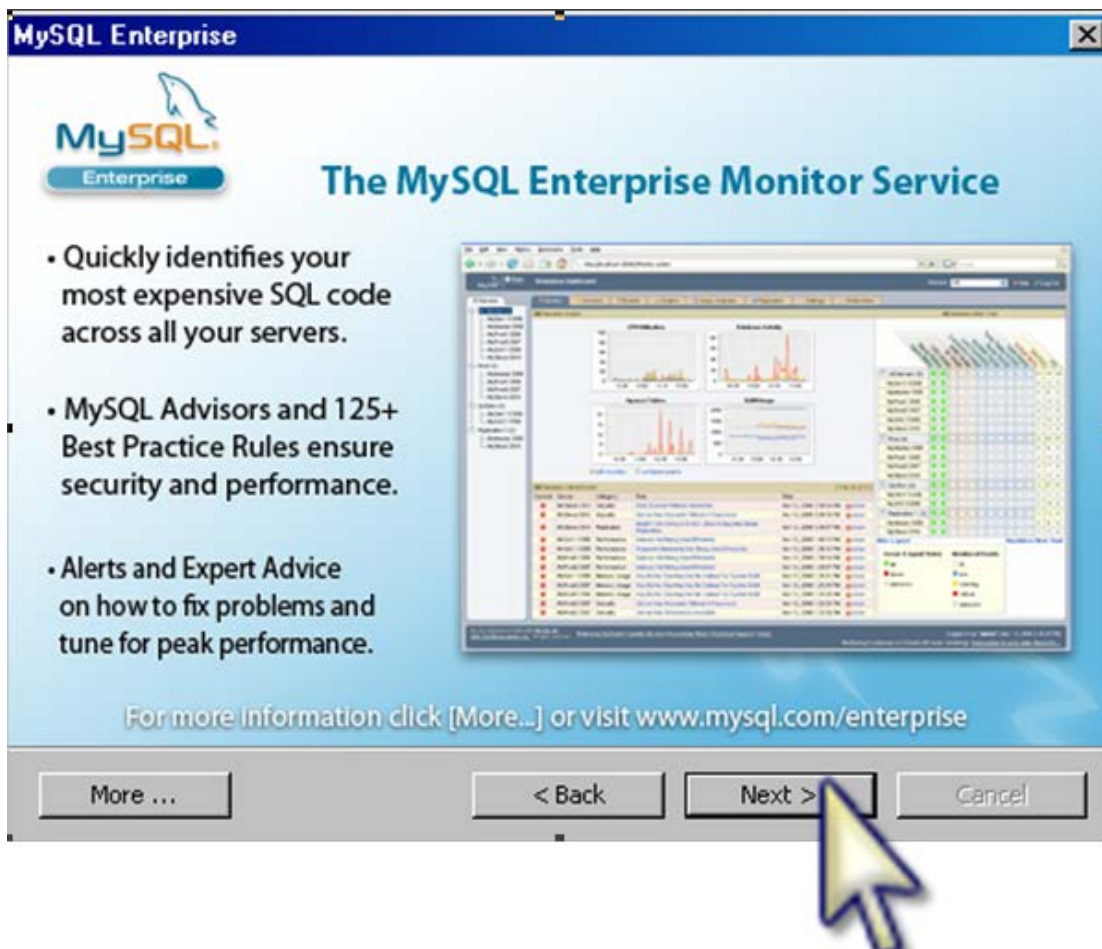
MySQL Enterprise

MySQL
Enterprise

The MySQL Enterprise Monitor Service

• Quickly identifies your most expensive SQL code across all your servers.

• MySQL Advisors and 125+ Best Practice Rules ensure security and performance.

• Alerts and Expert Advice on how to fix problems and tune for peak performance.

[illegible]

For more information click [More...] or visit www.mysql.com/enterprise

More ...

< Back

Next >

Cancel